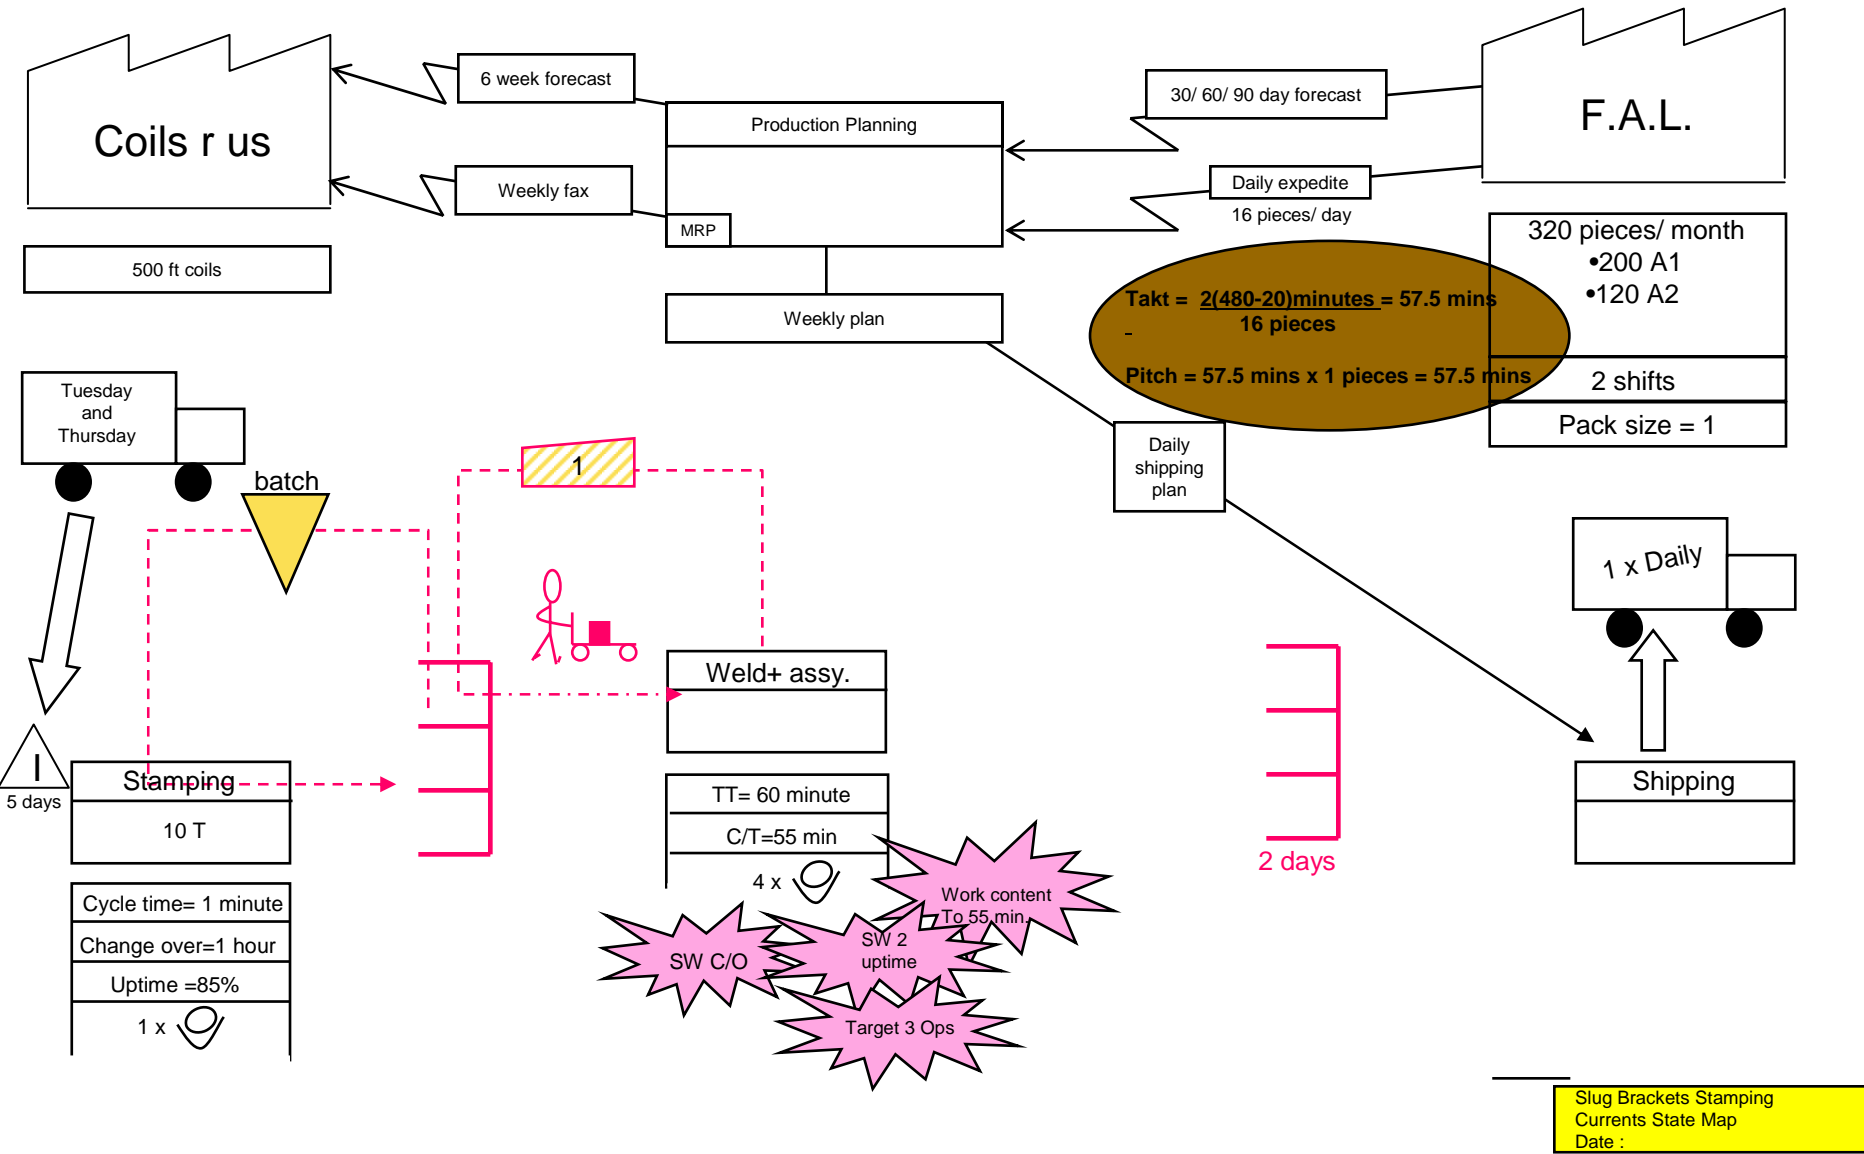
Coils r us

6 week forecast

Weekly fax

500 ft coils

Production Planning

MRP

Weekly plan

30/ 60/ 90 day forecast

Daily expedite

16 pieces/ day

F.A.L.

320 pieces/ month
•200 A1
•120 A2

2 shifts

Pack size = 1

Takt = $\frac{2(480-20)\text{minutes}}{16 \text{ pieces}}$ = 57.5 mins

Pitch = 57.5 mins x 1 pieces = 57.5 mins

Daily shipping plan

Tuesday and Thursday

batch

1

I
5 days

Stamping

10 T

Cycle time= 1 minute

Change over=1 hour

Uptime =85%

1 x

Weld+ assy.

TT= 60 minute

C/T=55 min

4 x

Work content To 55 min

SW C/O

SW 2 uptime

Target 3 Ops

2 days

1 x Daily

Shipping

Slug Brackets Stamping
Currents State Map
Date :